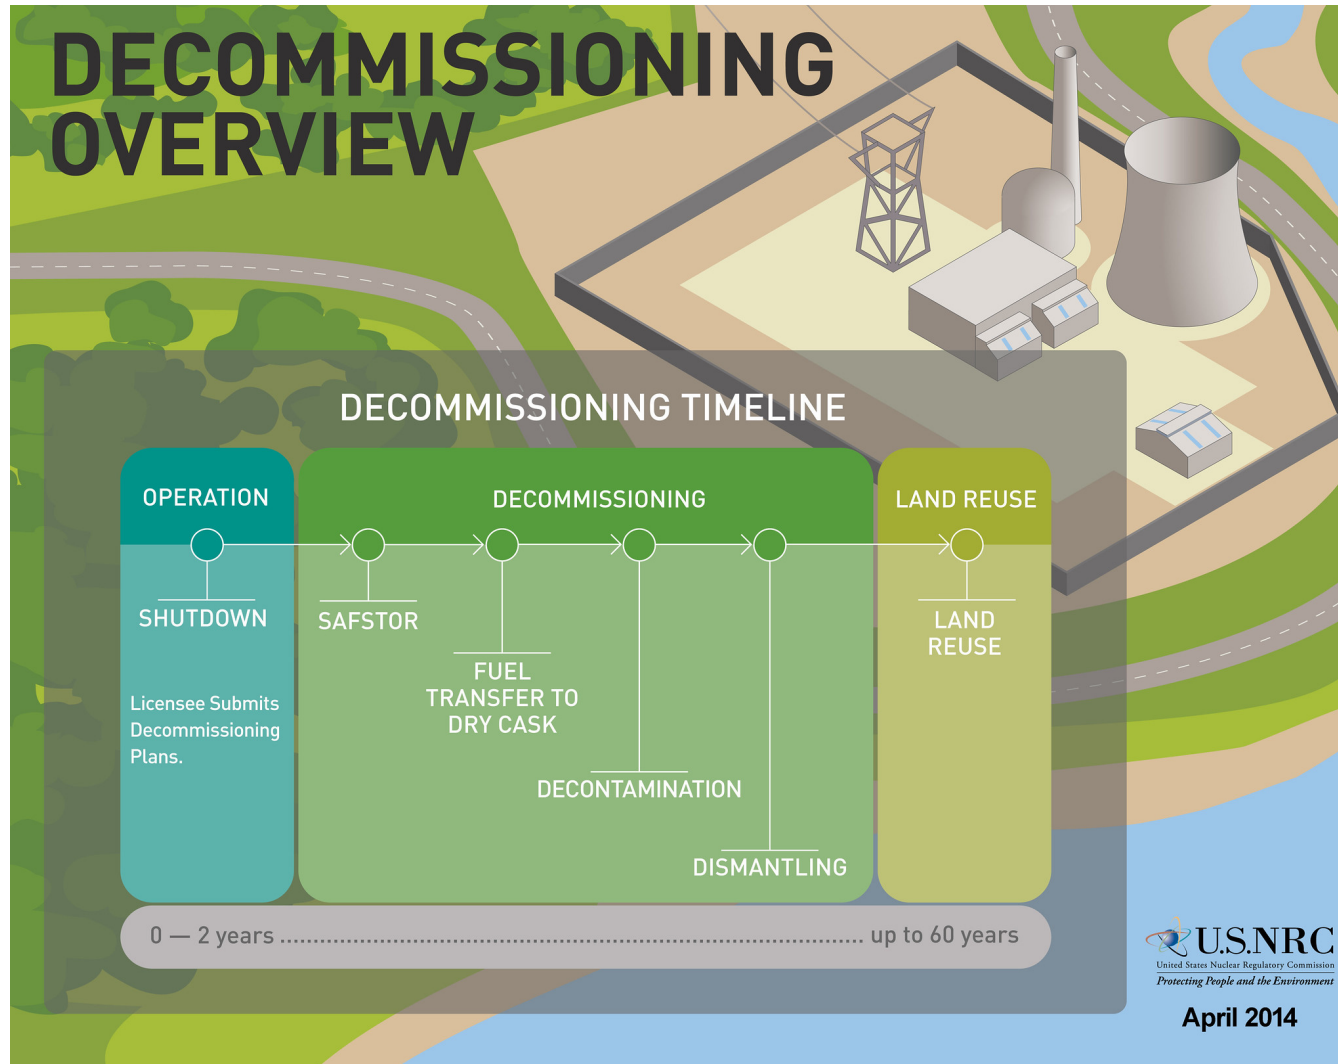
DECOMMISSIONING OVERVIEW

DECOMMISSIONING TIMELINE

OPERATION

DECOMMISSIONING

LAND REUSE

SHUTDOWN

Licensee Submits Decommissioning Plans.

SAFSTOR

FUEL TRANSFER TO DRY CASK

DECONTAMINATION

DISMANTLING

LAND REUSE

0 — 2 years ........................................................................................ up to 60 years

U.S.NRC
United States Nuclear Regulatory Commission
Protecting People and the Environment

April 2014